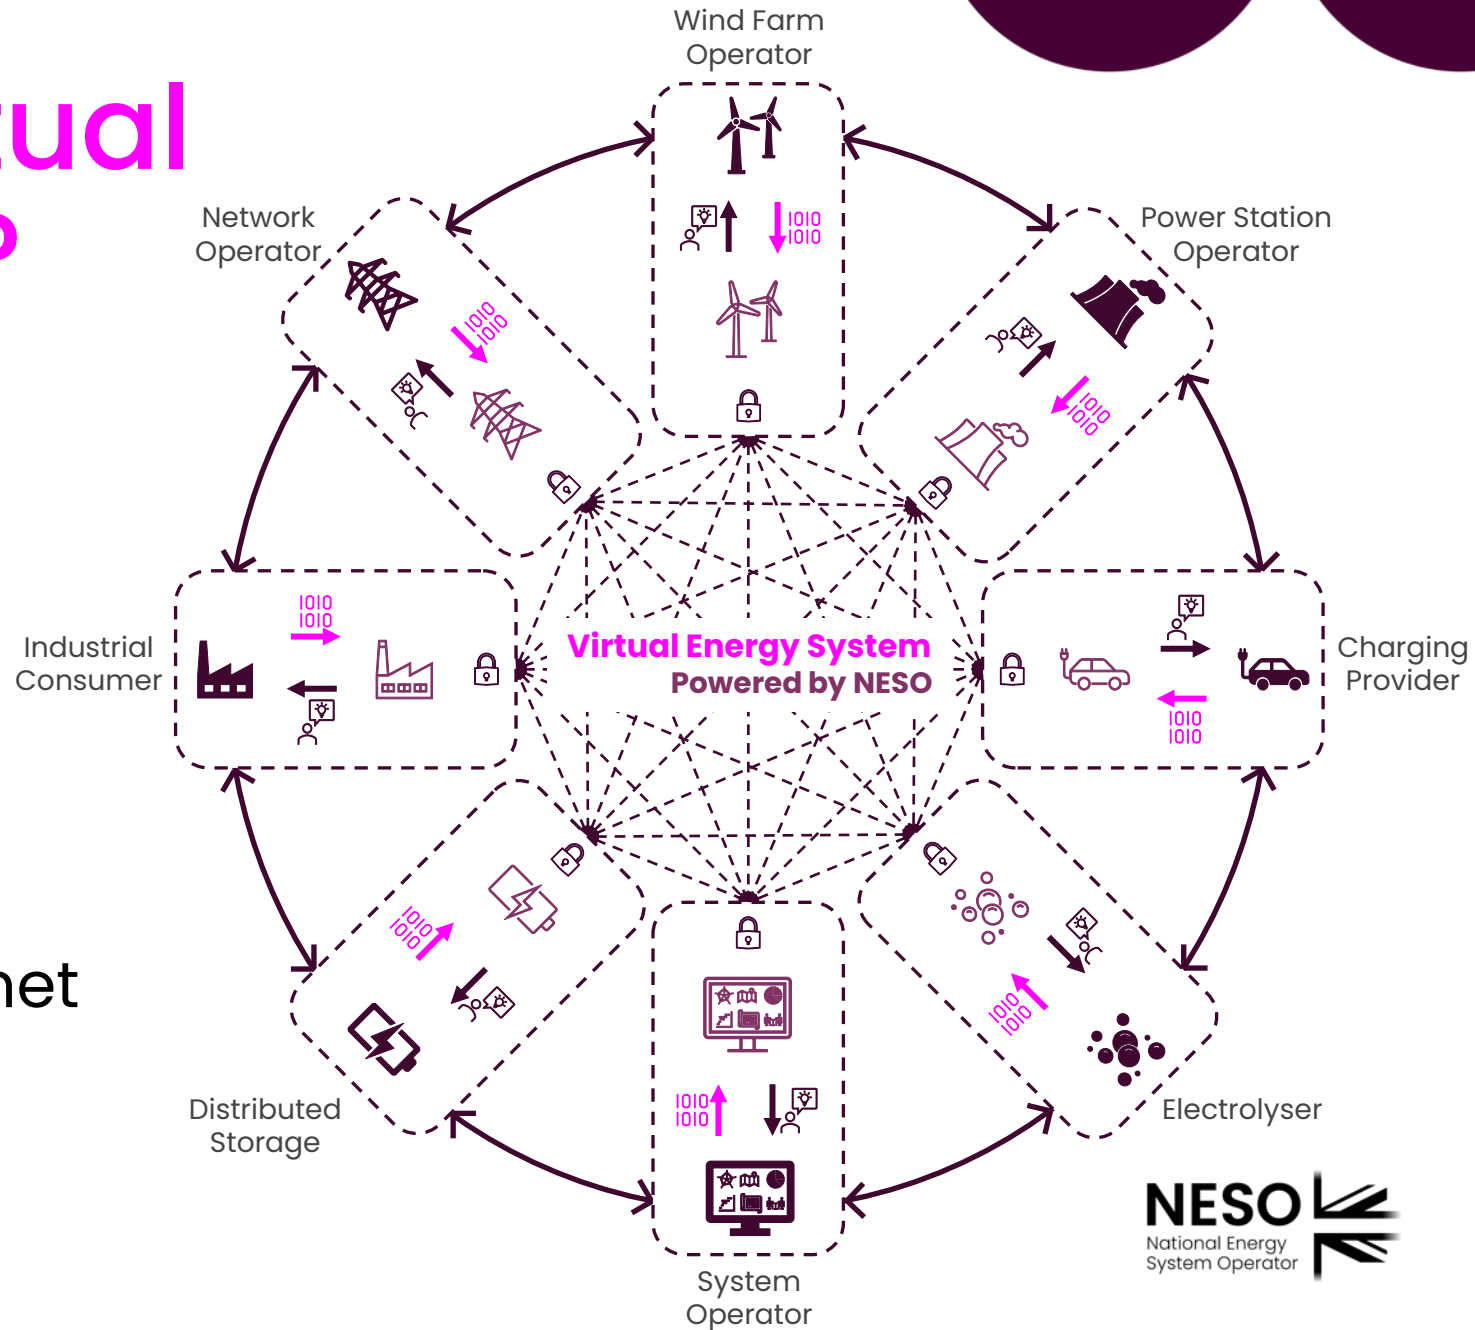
tual
o

net

Wind Farm Operator

1010
1010

Network Operator

1010
1010

Power Station Operator

1010
1010

Industrial Consumer

1010
1010

Virtual Energy System
Powered by NESO

Charging Provider

1010
1010

1010
1010

1010
1010

Distributed Storage

1010
1010

Electrolyser

System Operator

NESO
National Energy System Operator